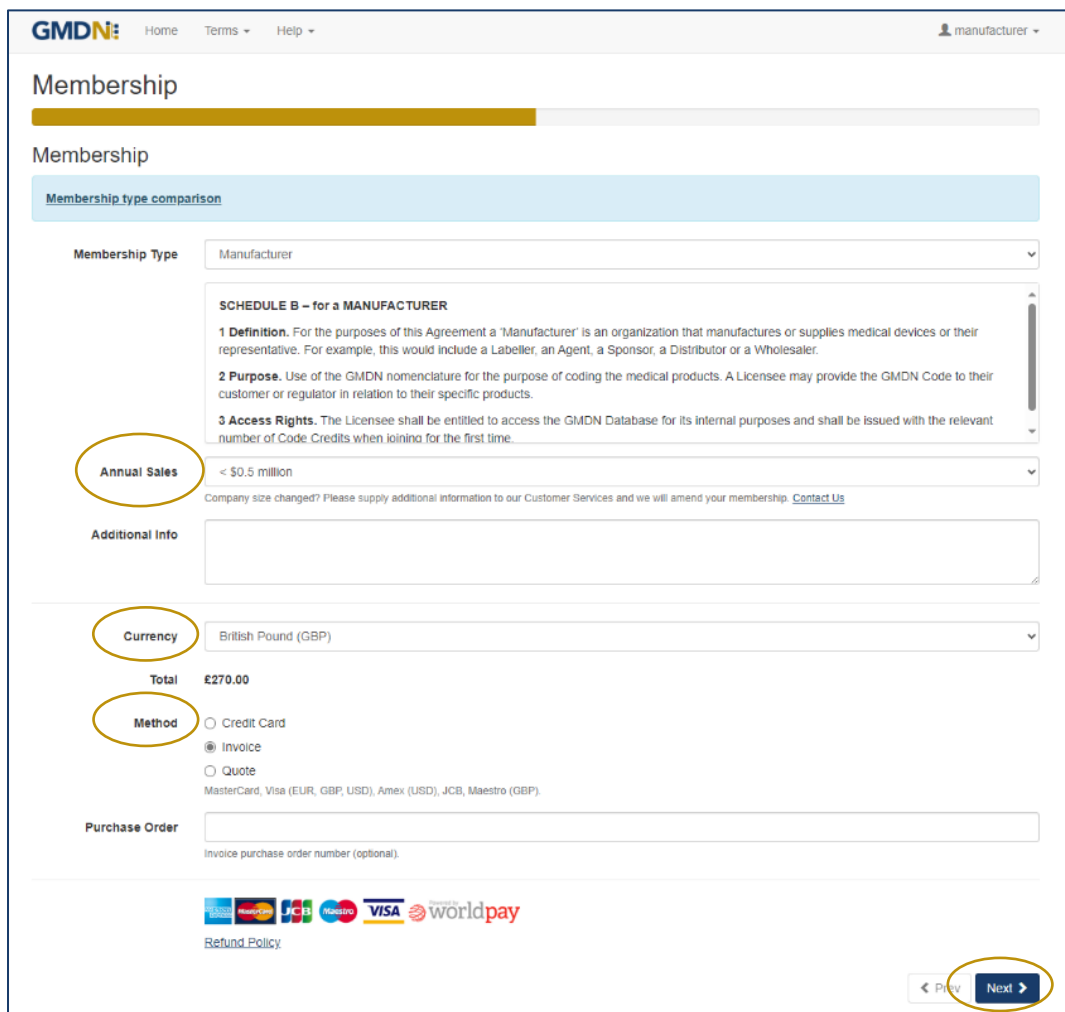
GMDN Home Terms Help manufacturer

Membership

Membership

Membership type comparison

Membership Type Manufacturer

SCHEDULE B – for a MANUFACTURER

1 Definition. For the purposes of this Agreement a 'Manufacturer' is an organization that manufactures or supplies medical devices or their representative. For example, this would include a Labeller, an Agent, a Sponsor, a Distributor or a Wholesaler.

2 Purpose. Use of the GMDN nomenclature for the purpose of coding the medical products. A Licensee may provide the GMDN Code to their customer or regulator in relation to their specific products.

3 Access Rights. The Licensee shall be entitled to access the GMDN Database for its internal purposes and shall be issued with the relevant number of Code Credits when joining for the first time.

Annual Sales < $0.5 million

Company size changed? Please supply additional information to our Customer Services and we will amend your membership. Contact Us

Additional Info

Currency British Pound (GBP)

Total £270.00

Method
Credit Card
Invoice
Quote

MasterCard, Visa (EUR, GBP, USD), Amex (USD), JCB, Maestro (GBP).

Purchase Order

Invoice purchase order number (optional).

MasterCard JCB Maestro VISA worldpay

Refund Policy

Prev Next